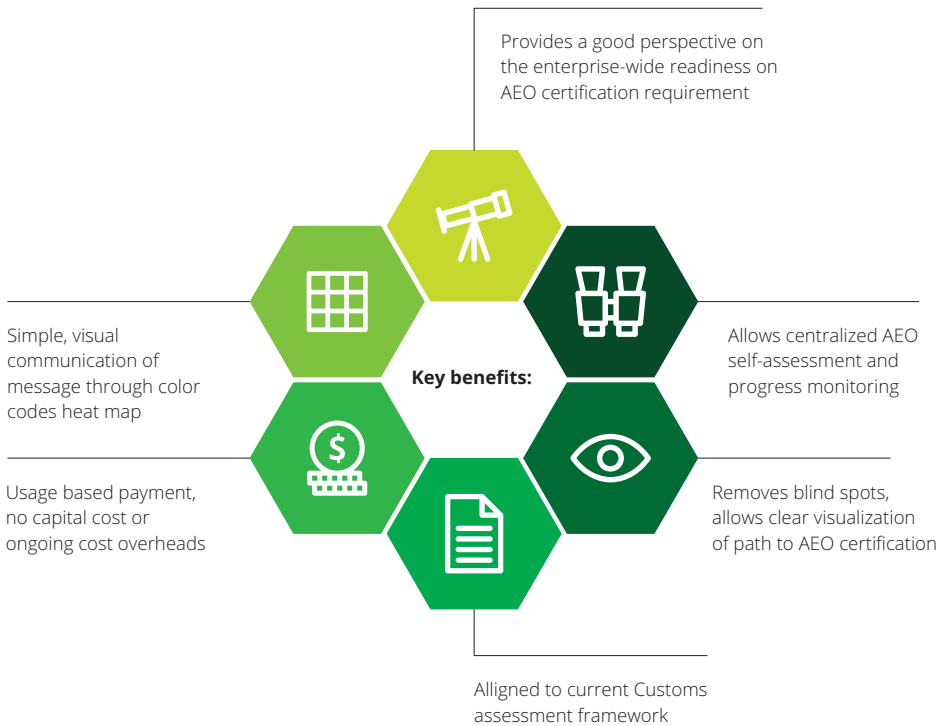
Provides a good perspective on the enterprise-wide readiness on AEO certification requirement

Simple, visual communication of message through color codes heat map

Key benefits:

Allows centralized AEO self-assessment and progress monitoring

Usage based payment, no capital cost or ongoing cost overheads

Removes blind spots, allows clear visualization of path to AEO certification

Alligned to current Customs assessment framework